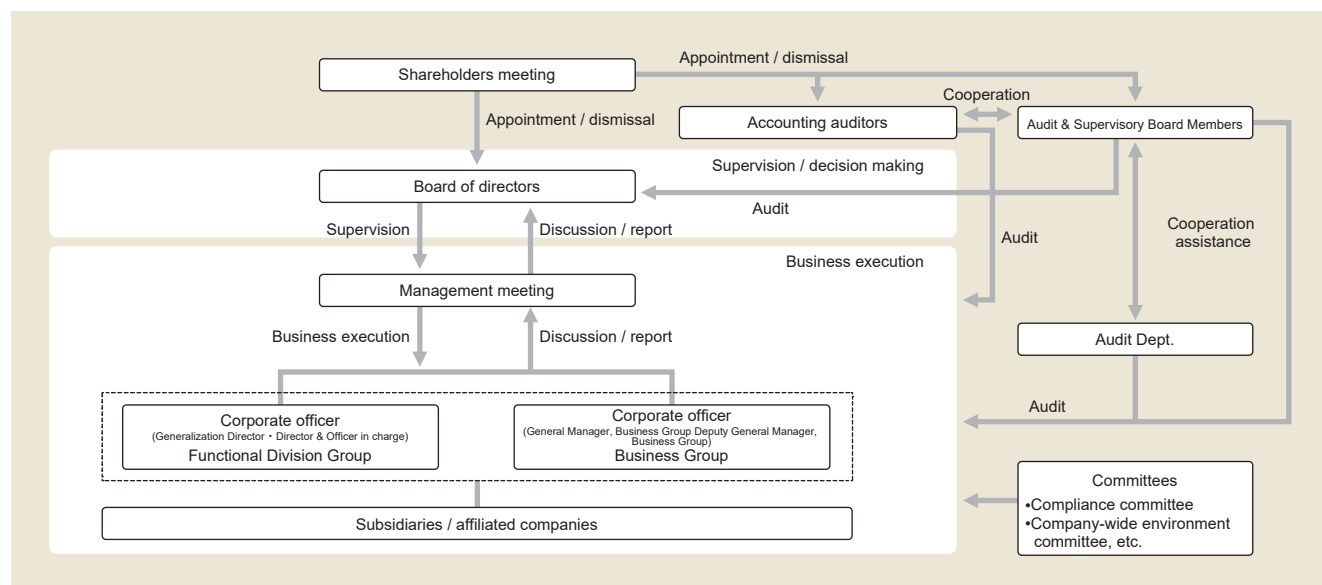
Shareholders meeting

Appointment / dismissal

Appointment / dismissal

Accounting auditors

Cooperation

Audit & Supervisory Board Members

Supervision / decision making

Board of directors

Audit

Supervision

Discussion / report

Audit

Cooperation assistance

Business execution

Management meeting

Business execution

Discussion / report

Audit Dept.

Audit

Corporate officer
(Generalization Director・Director & Officer in charge)
Functional Division Group

Corporate officer
(General Manager, Business Group Deputy General Manager, Business Group)
Business Group

Committees
•Compliance committee
•Company-wide environment committee, etc.

Subsidiaries / affiliated companies